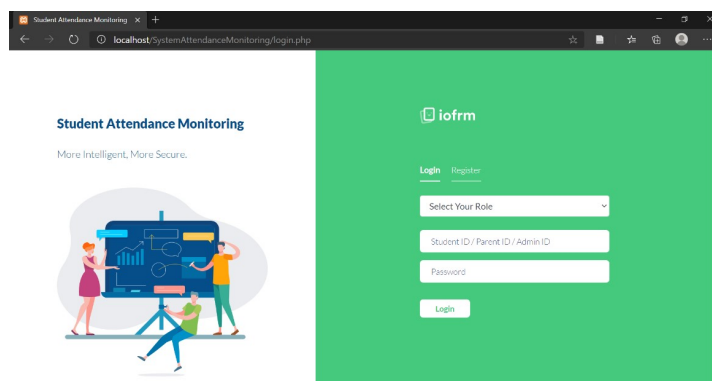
Student Attendance Monitoring ×
+
localhost/SystemAttendanceMonitoring/login.php

Student Attendance Monitoring

More Intelligent, More Secure.

iofrm

Login Register

Select Your Role

Student ID / Parent ID / Admin ID

Password

Login